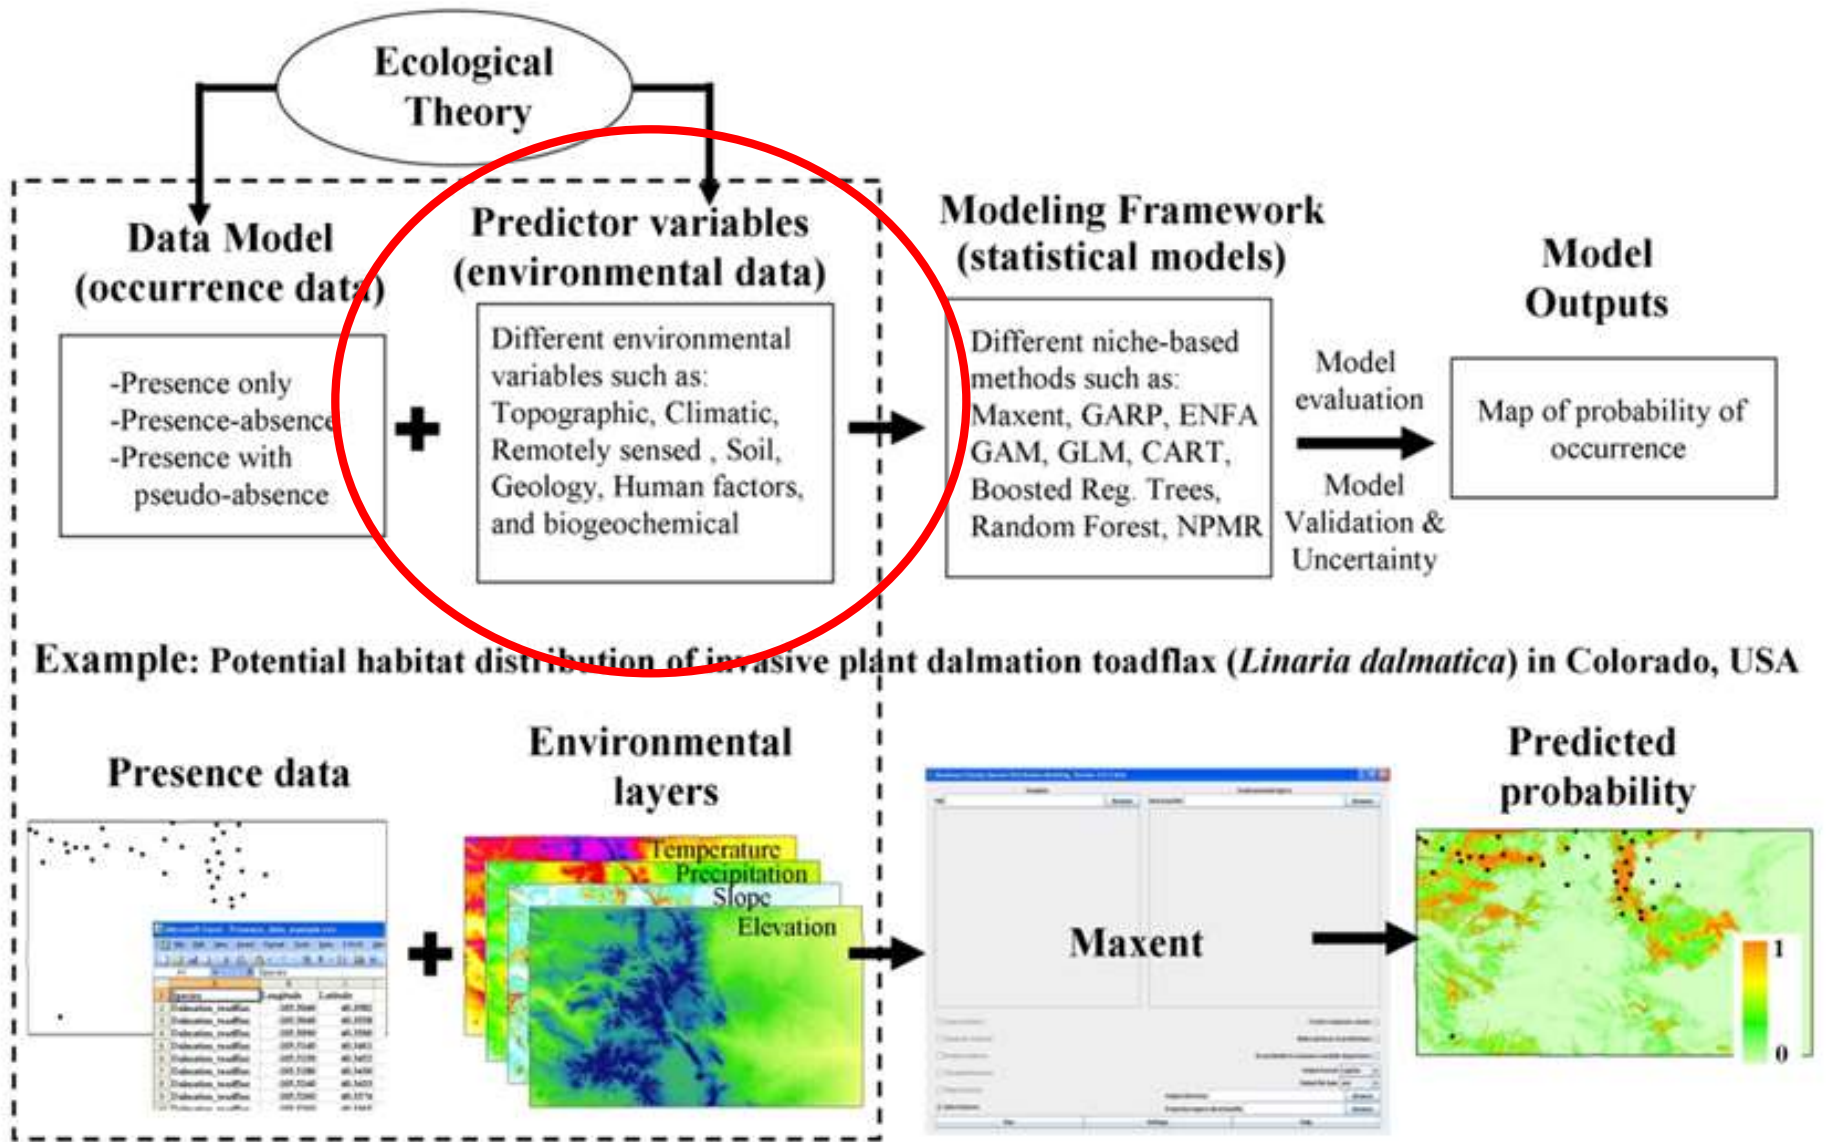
Ecological Theory

Data Model (occurrence data)

-Presence only
-Presence-absence
-Presence with pseudo-absence

Predictor variables (environmental data)

Different environmental variables such as: Topographic, Climatic, Remotely sensed , Soil, Geology, Human factors, and biogeochemical

Modeling Framework (statistical models)

Different niche-based methods such as: Maxent, GARP, ENFA GAM, GLM, CART, Boosted Reg. Trees, Random Forest, NPMR

Model evaluation

Model Validation & Uncertainty

Model Outputs

Map of probability of occurrence

Example: Potential habitat distribution of invasive plant dalmation toadflax (*Linaria dalmatica*) in Colorado, USA

Presence data

Environmental layers

Temperature
Precipitation
Slope
Elevation

Maxent

Predicted probability

1
0